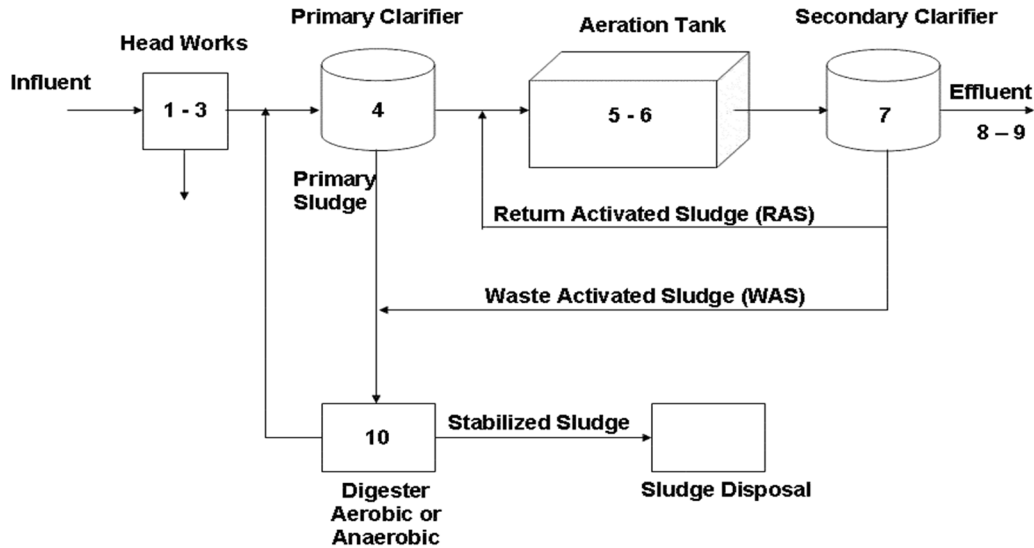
Primary Clarifier

Aeration Tank

Secondary Clarifier

Head Works

Influent

1 - 3

4

5 - 6

7

Effluent

8 – 9

Primary Sludge

Return Activated Sludge (RAS)

Waste Activated Sludge (WAS)

10

Stabilized Sludge

Digester Aerobic or Anaerobic

Sludge Disposal